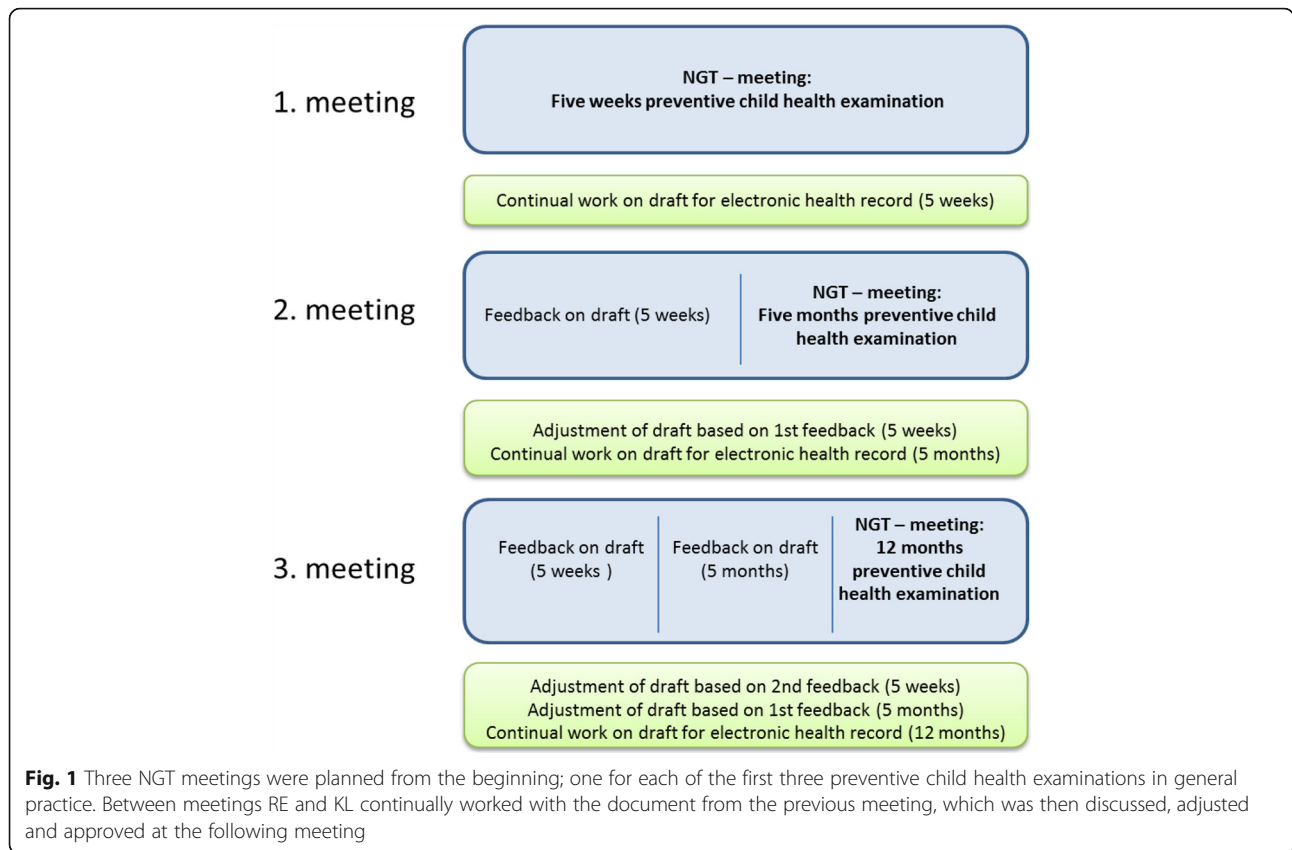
1. meeting

NGT – meeting:
Five weeks preventive child health examination

Continual work on draft for electronic health record (5 weeks)

2. meeting

Feedback on draft (5 weeks)

NGT – meeting:
Five months preventive child health examination

Adjustment of draft based on 1st feedback (5 weeks)
Continual work on draft for electronic health record (5 months)

3. meeting

Feedback on draft (5 weeks )

Feedback on draft (5 months)

NGT – meeting:
12 months preventive child health examination

Adjustment of draft based on 2nd feedback (5 weeks)
Adjustment of draft based on 1st feedback (5 months)
Continual work on draft for electronic health record (12 months)

**Fig. 1** Three NGT meetings were planned from the beginning; one for each of the first three preventive child health examinations in general practice. Between meetings RE and KL continually worked with the document from the previous meeting, which was then discussed, adjusted and approved at the following meeting